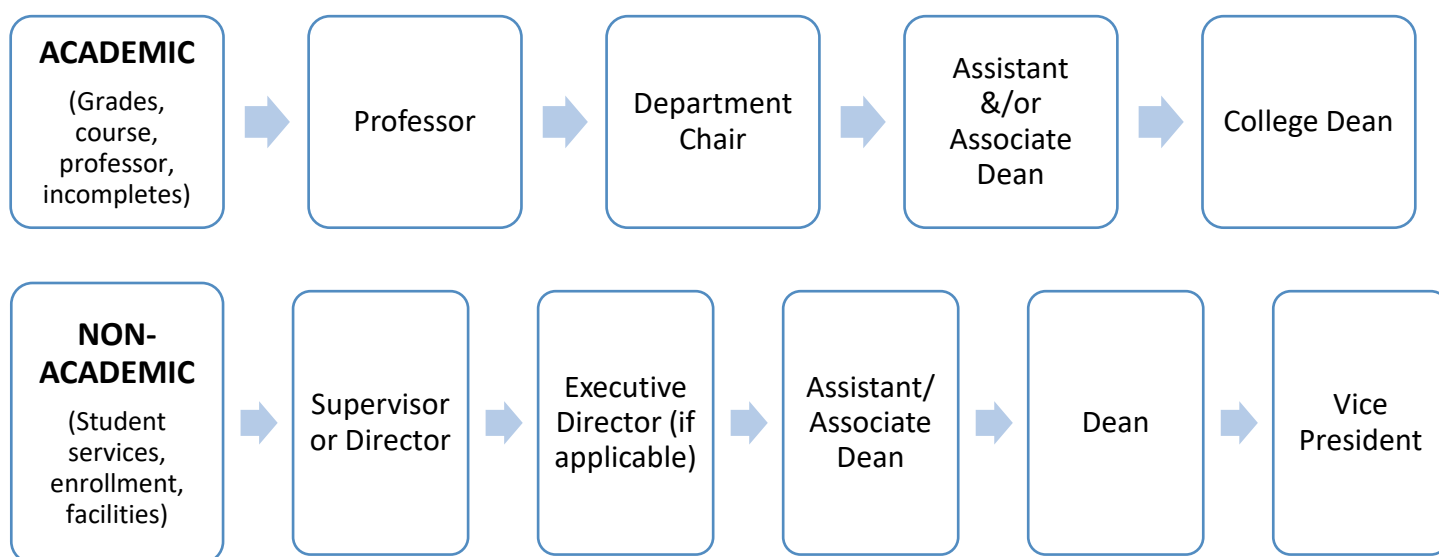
ACADEMIC

(Grades, course, professor, incompletes)

Professor

Department Chair

Assistant &/or Associate Dean

College Dean

NON-ACADEMIC

(Student services, enrollment, facilities)

Supervisor or Director

Executive Director (if applicable)

Assistant/ Associate Dean

Dean

Vice President